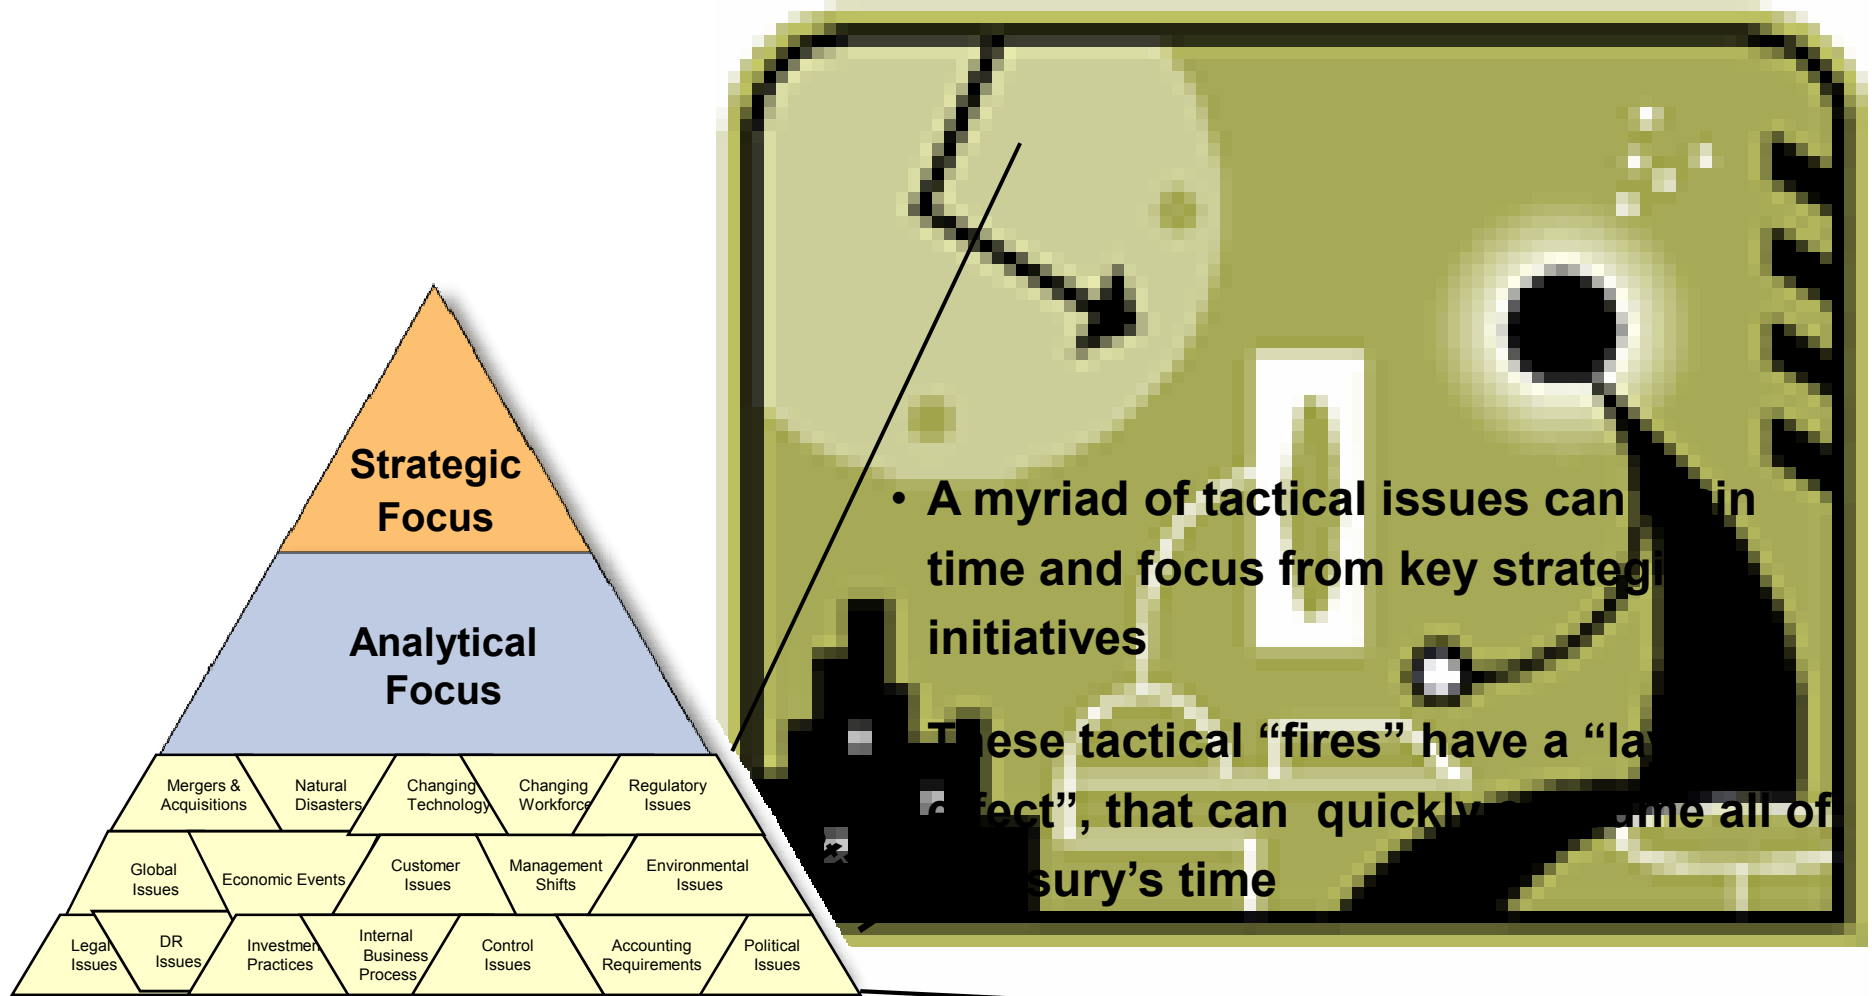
Strategic Focus

Analytical Focus

Mergers & Acquisitions

Natural Disasters

Changing Technology

Changing Workforce

Regulatory Issues

Global Issues

Economic Events

Customer Issues

Management Shifts

Environmental Issues

Legal Issues

DR Issues

Investment Practices

Internal Business Process

Control Issues

Accounting Requirements

Political Issues

• A myriad of tactical issues can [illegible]in time and focus from key strategi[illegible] initiatives

T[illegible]ese tactical "fires" have a "la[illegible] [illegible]ect", that can quickly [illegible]me all of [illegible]sury's time